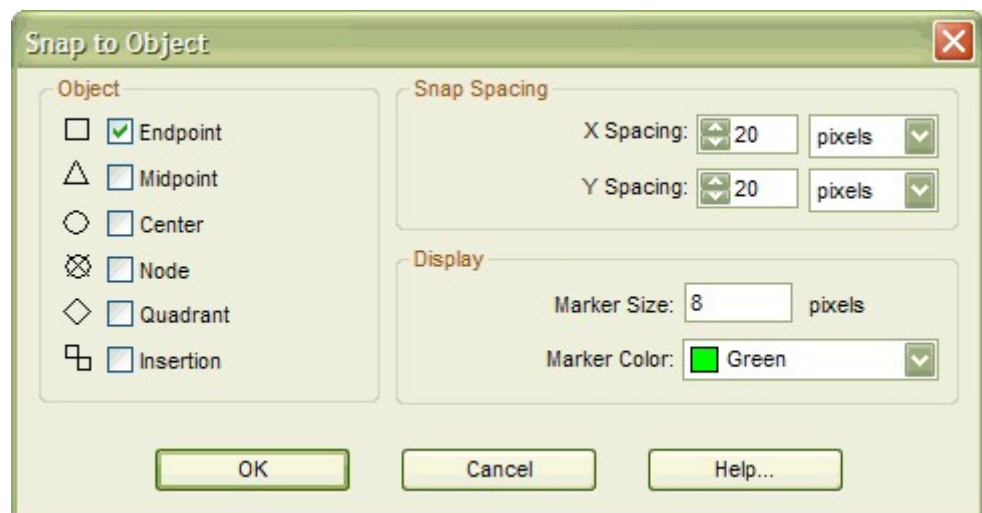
Snap to Object

Object

Endpoint

Midpoint

Center

Node

Quadrant

Insertion

Snap Spacing

X Spacing: 20 pixels

Y Spacing: 20 pixels

Display

Marker Size: 8 pixels

Marker Color: Green

OK

Cancel

Help...